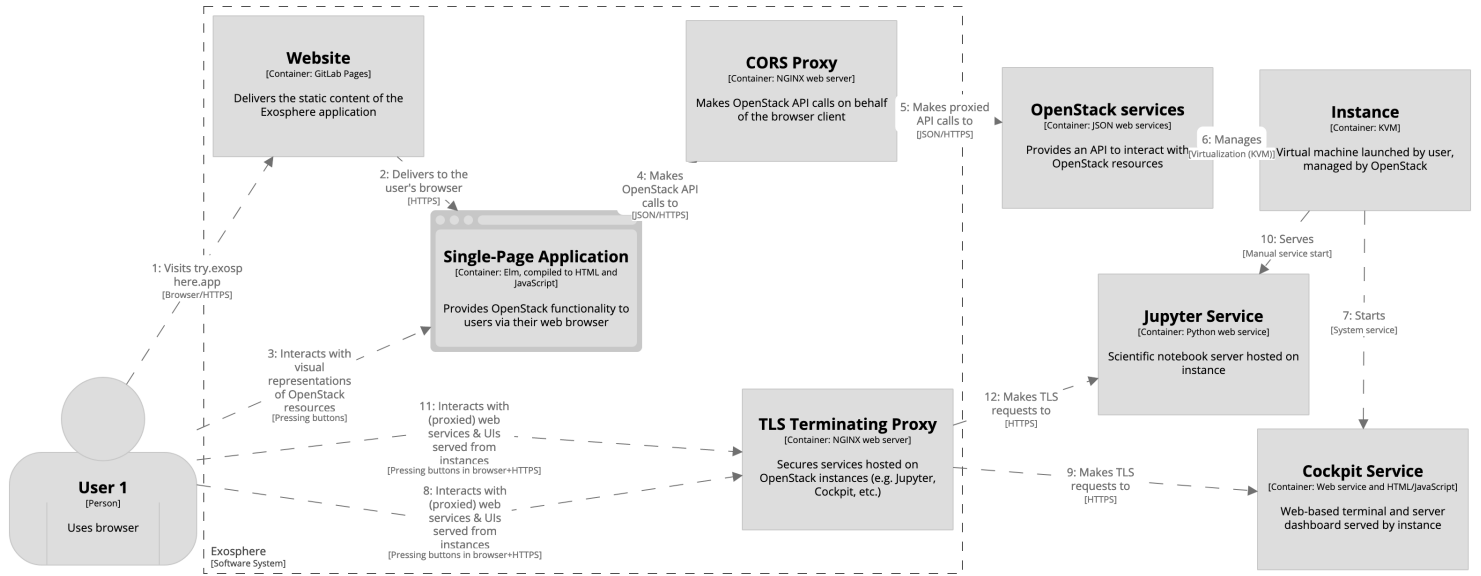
Website
[Container: GitLab Pages]

Delivers the static content of the Exosphere application

CORS Proxy
[Container: NGINX web server]

Makes OpenStack API calls on behalf of the browser client

5: Makes proxied API calls to
[JSON/HTTPS]

OpenStack services
[Container: JSON web services]

Provides an API to interact with OpenStack resources

6: Manages
[Virtualization (KVM)]

Instance
[Container: KVM]

Virtual machine launched by user, managed by OpenStack

2: Delivers to the user's browser
[HTTPS]

4: Makes OpenStack API calls to
[JSON/HTTPS]

Single-Page Application
[Container: Elm, compiled to HTML and JavaScript]

Provides OpenStack functionality to users via their web browser

1: Visits try.exosphere.app
[Browser/HTTPS]

10: Serves
[Manual service start]

Jupyter Service
[Container: Python web service]

Scientific notebook server hosted on instance

7: Starts
[System service]

3: Interacts with visual representations of OpenStack resources
[Pressing buttons]

11: Interacts with (proxied) web services & UIs served from instances
[Pressing buttons in browser+HTTPS]

TLS Terminating Proxy
[Container: NGINX web server]

Secures services hosted on OpenStack instances (e.g. Jupyter, Cockpit, etc.)

12: Makes TLS requests to
[HTTPS]

9: Makes TLS requests to
[HTTPS]

Cockpit Service
[Container: Web service and HTML/JavaScript]

Web-based terminal and server dashboard served by instance

User 1
[Person]

Uses browser

8: Interacts with (proxied) web services & UIs served from instances
[Pressing buttons in browser+HTTPS]

Exosphere
[Software System]